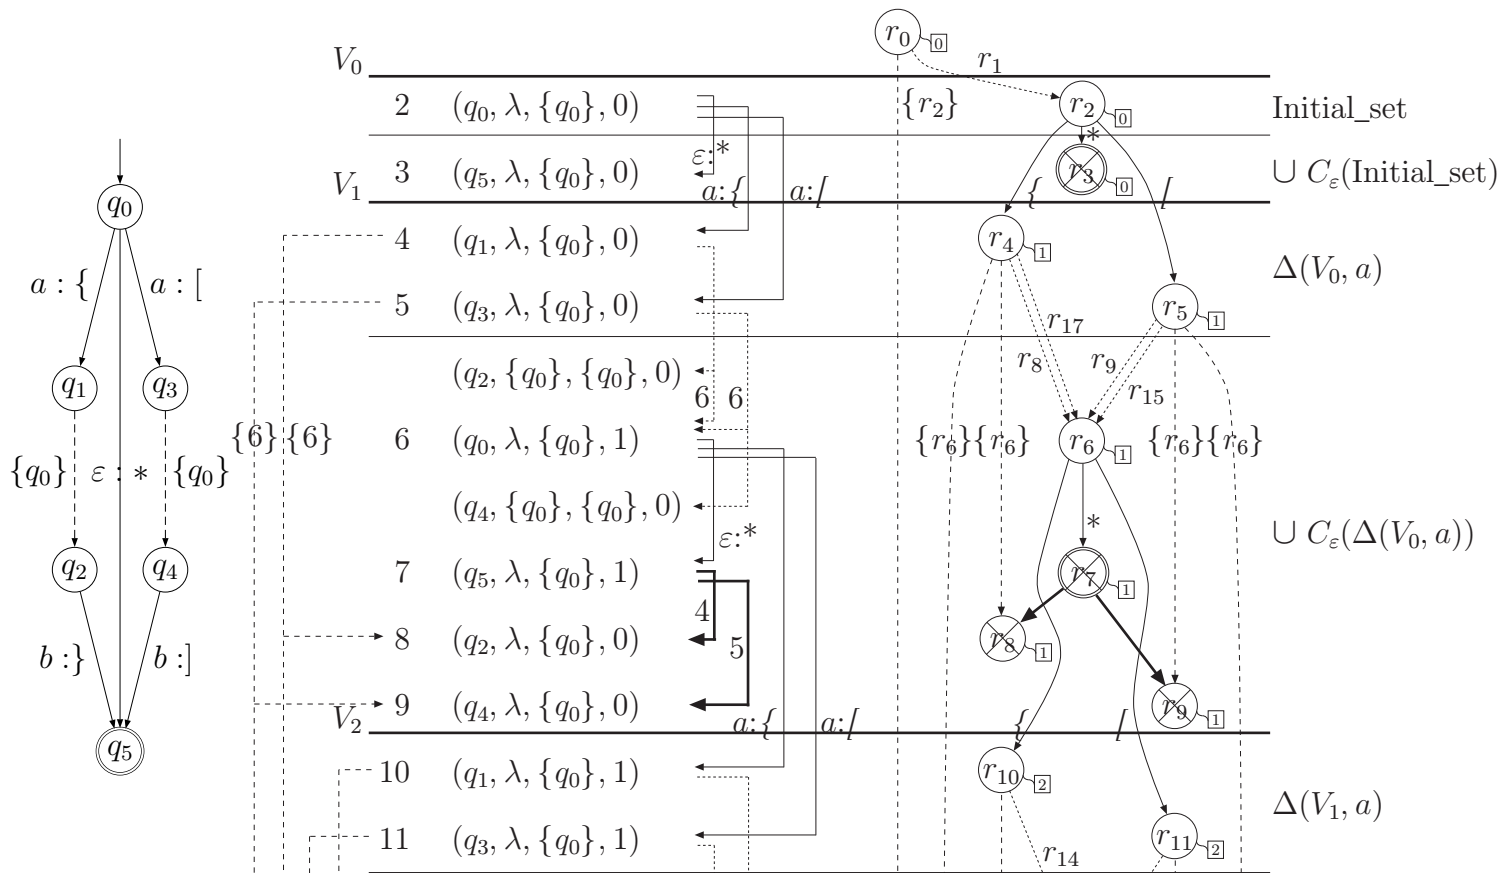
$q_0$
$a:\{$
$a:[$
$q_1$
$q_3$
$\{q_0\}$
$\varepsilon:*$
$\{q_0\}$
$q_2$
$q_4$
$b:\}$
$b:]$
$q_5$

$\{6\}$ $\{6\}$

$V_0$
2 $(q_0, \lambda, \{q_0\}, 0)$
$\varepsilon$:*
3 $(q_5, \lambda, \{q_0\}, 0)$
$V_1$
$a$:{ $a$:[
4 $(q_1, \lambda, \{q_0\}, 0)$
5 $(q_3, \lambda, \{q_0\}, 0)$
$(q_2, \{q_0\}, \{q_0\}, 0)$
6 6
6 $(q_0, \lambda, \{q_0\}, 1)$
$(q_4, \{q_0\}, \{q_0\}, 0)$
$\varepsilon$:*
7 $(q_5, \lambda, \{q_0\}, 1)$
4
8 $(q_2, \lambda, \{q_0\}, 0)$
5
9 $(q_4, \lambda, \{q_0\}, 0)$
$V_2$
$a$:{ $a$:[
10 $(q_1, \lambda, \{q_0\}, 1)$
11 $(q_3, \lambda, \{q_0\}, 1)$

$r_0$ 0
$r_1$
$\{r_2\}$
$r_2$ 0
*
$r_3$ 0
{ [
$r_4$ 1
$r_5$ 1
$r_{17}$
$r_8$ $r_9$
$r_{15}$
$\{r_6\}\{r_6\}$
$r_6$ 1
$\{r_6\}\{r_6\}$
*
$r_7$ 1
$r_8$ 1
$r_9$ 1
{ [
$r_{10}$ 2
$r_{11}$ 2
$r_{14}$

Initial_set
$\cup\ C_\varepsilon$(Initial_set)
$\Delta(V_0, a)$
$\cup\ C_\varepsilon(\Delta(V_0, a))$
$\Delta(V_1, a)$